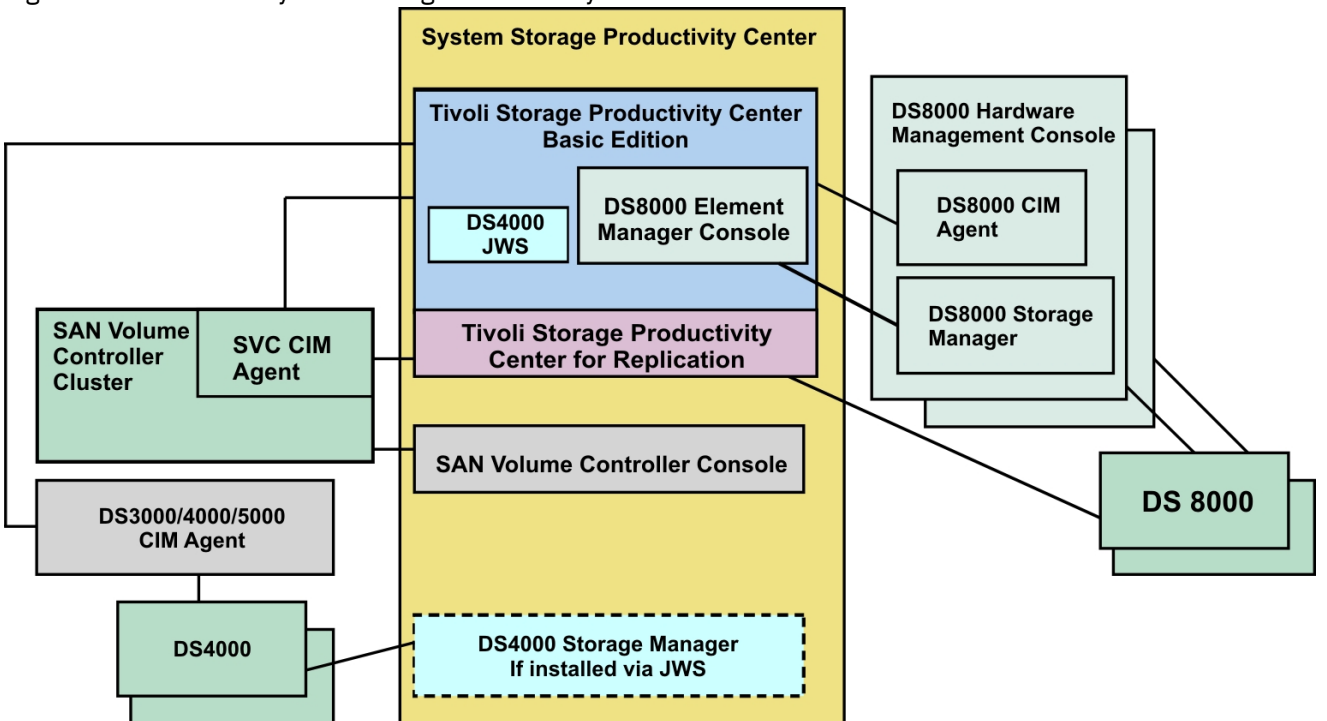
System Storage Productivity Center

Tivoli Storage Productivity Center Basic Edition

DS4000 JWS

DS8000 Element Manager Console

Tivoli Storage Productivity Center for Replication

SAN Volume Controller Console

DS4000 Storage Manager If installed via JWS

DS8000 Hardware Management Console

DS8000 CIM Agent

DS8000 Storage Manager

DS 8000

SAN Volume Controller Cluster

SVC CIM Agent

DS3000/4000/5000 CIM Agent

DS4000